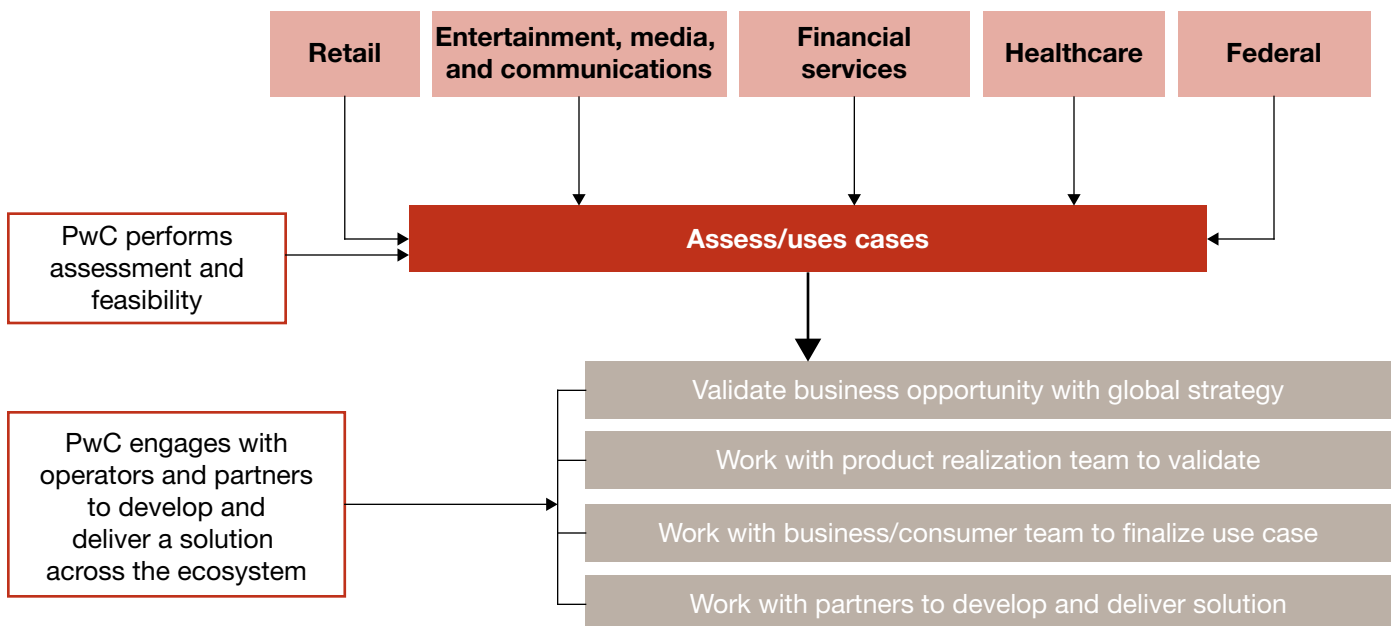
Retail

Entertainment, media, and communications

Financial services

Healthcare

Federal

PwC performs assessment and feasibility

Assess/uses cases

Validate business opportunity with global strategy

Work with product realization team to validate

Work with business/consumer team to finalize use case

Work with partners to develop and deliver solution

PwC engages with operators and partners to develop and deliver a solution across the ecosystem